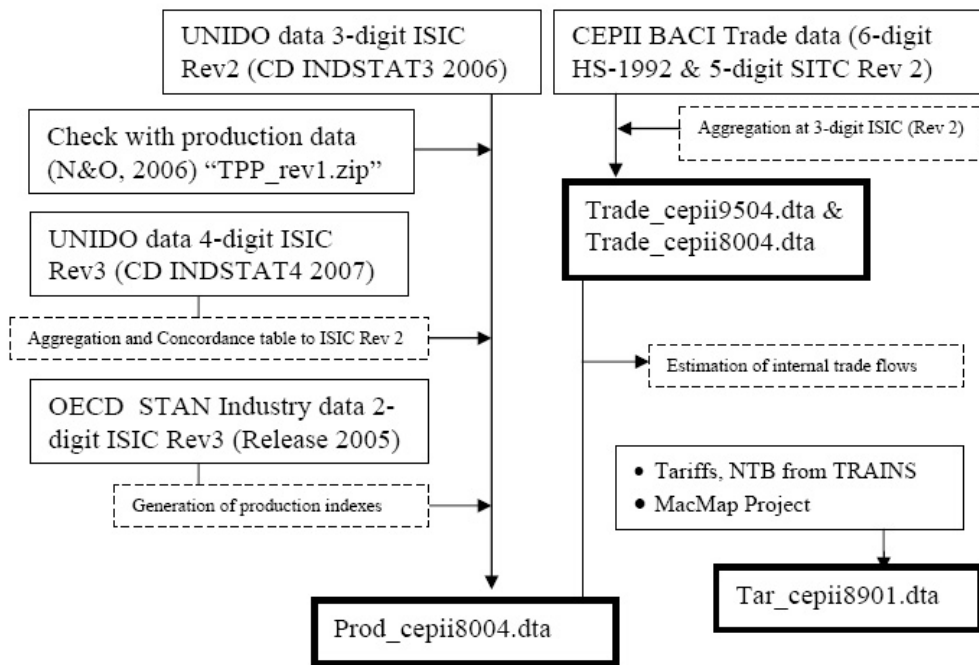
UNIDO data 3-digit ISIC Rev2 (CD INDSTAT3 2006)

CEPII BACI Trade data (6-digit HS-1992 & 5-digit SITC Rev 2)

Check with production data (N&O, 2006) "TPP_rev1.zip"

Aggregation at 3-digit ISIC (Rev 2)

Trade_cepii9504.dta & Trade_cepii8004.dta

UNIDO data 4-digit ISIC Rev3 (CD INDSTAT4 2007)

Aggregation and Concordance table to ISIC Rev 2

Estimation of internal trade flows

OECD STAN Industry data 2-digit ISIC Rev3 (Release 2005)

Generation of production indexes

• Tariffs, NTB from TRAINS
• MacMap Project

Tar_cepii8901.dta

Prod_cepii8004.dta